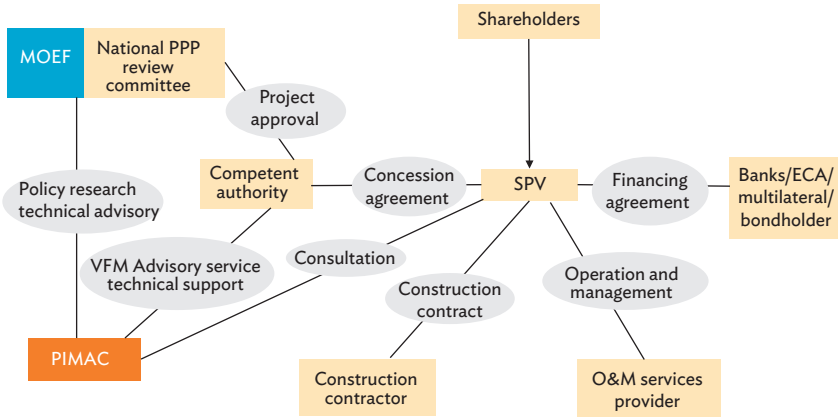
Shareholders

MOEF

National PPP review committee

Project approval

Policy research technical advisory

Competent authority

Concession agreement

SPV

Financing agreement

Banks/ECA/ multilateral/ bondholder

Consultation

VFM Advisory service technical support

Construction contract

Operation and management

PIMAC

Construction contractor

O&M services provider